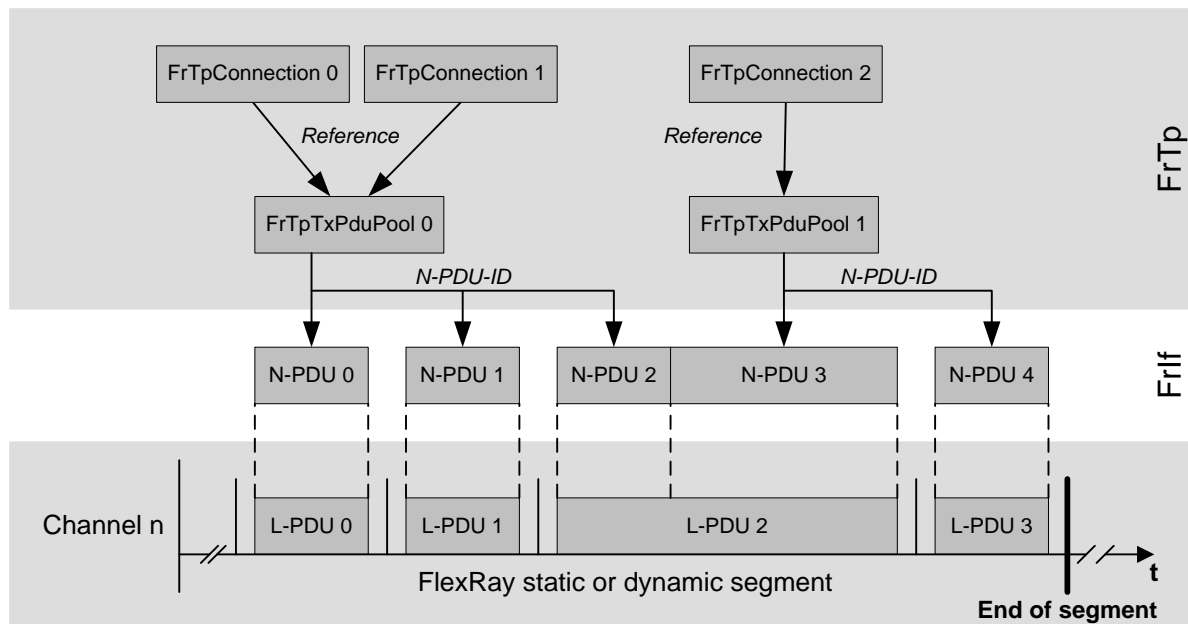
FrTpConnection 0

FrTpConnection 1

Reference

FrTpConnection 2

Reference

FrTp

FrTpTxPduPool 0

FrTpTxPduPool 1

N-PDU-ID

N-PDU-ID

N-PDU 0

N-PDU 1

N-PDU 2

N-PDU 3

N-PDU 4

FrIf

Channel n

L-PDU 0

L-PDU 1

L-PDU 2

L-PDU 3

FlexRay static or dynamic segment

t

End of segment